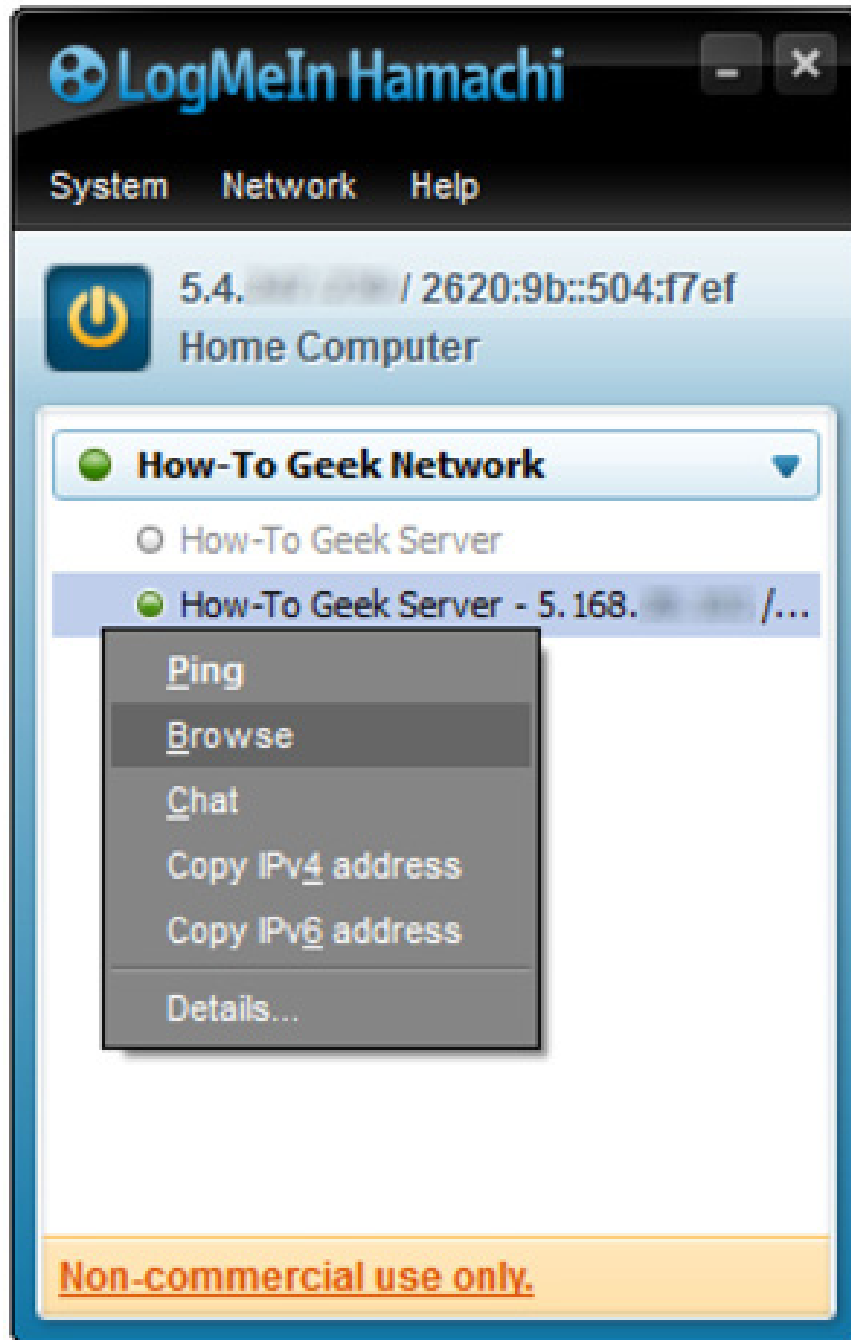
LogMeIn Hamachi

System Network Help

5.4.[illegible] / 2620:9b::504:f7ef
Home Computer

How-To Geek Network

How-To Geek Server

How-To Geek Server - 5.168.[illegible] /...

Ping
Browse
Chat
Copy IPv4 address
Copy IPv6 address
Details...

Non-commercial use only.